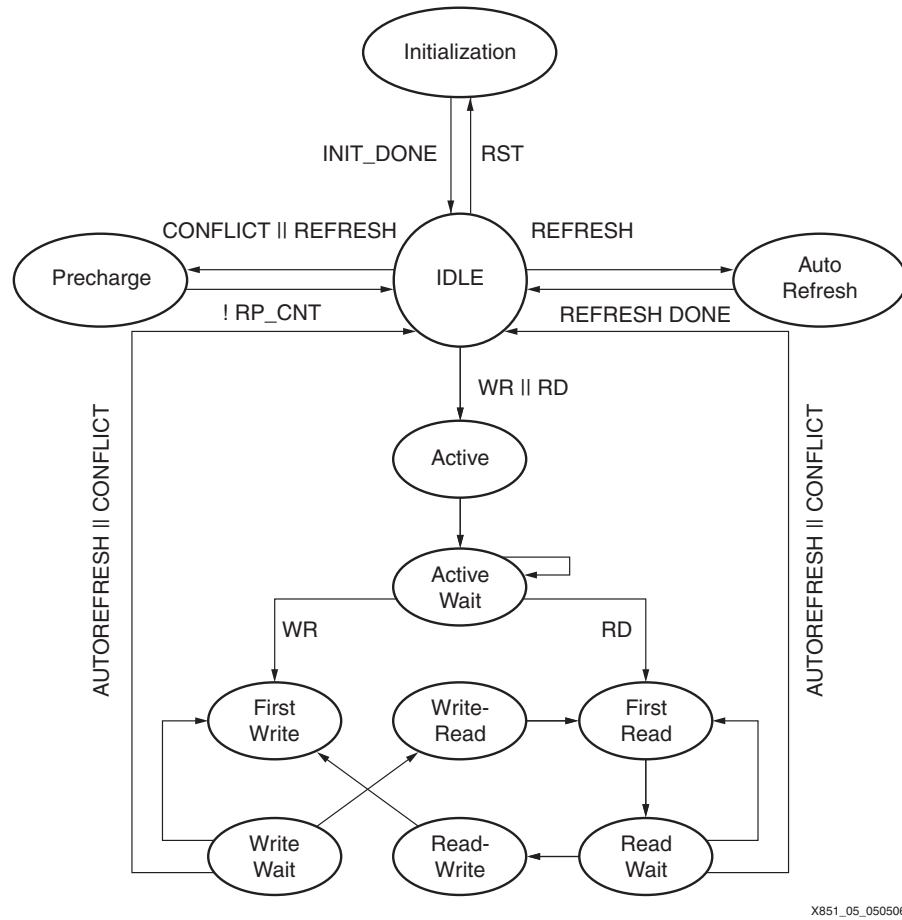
Initialization

INIT_DONE

RST

CONFLICT || REFRESH

REFRESH

Precharge

IDLE

Auto Refresh

! RP_CNT

REFRESH DONE

WR || RD

AUTOREFRESH || CONFLICT

AUTOREFRESH || CONFLICT

Active

Active Wait

WR

RD

First Write

Write-Read

First Read

Write Wait

Read-Write

Read Wait

X851_05_05050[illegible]